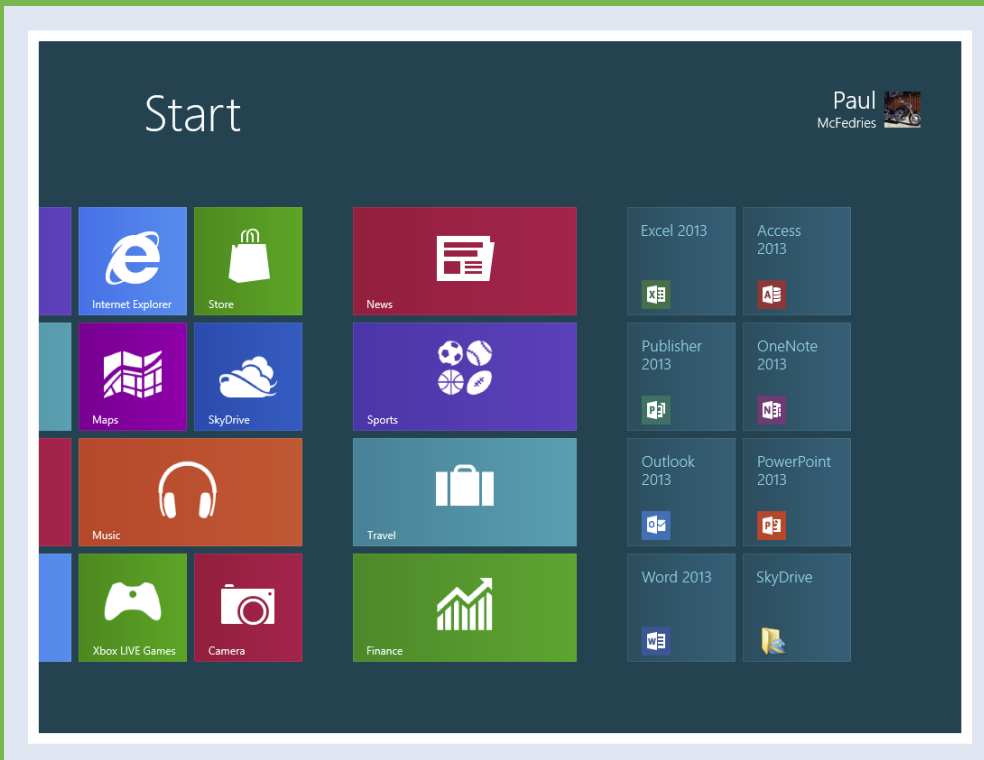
Start

Paul
McFedries

Internet Explorer

Store

Maps

SkyDrive

Music

Xbox LIVE Games

Camera

News

Sports

Travel

Finance

Excel 2013

Access 2013

Publisher 2013

OneNote 2013

Outlook 2013

PowerPoint 2013

Word 2013

SkyDrive